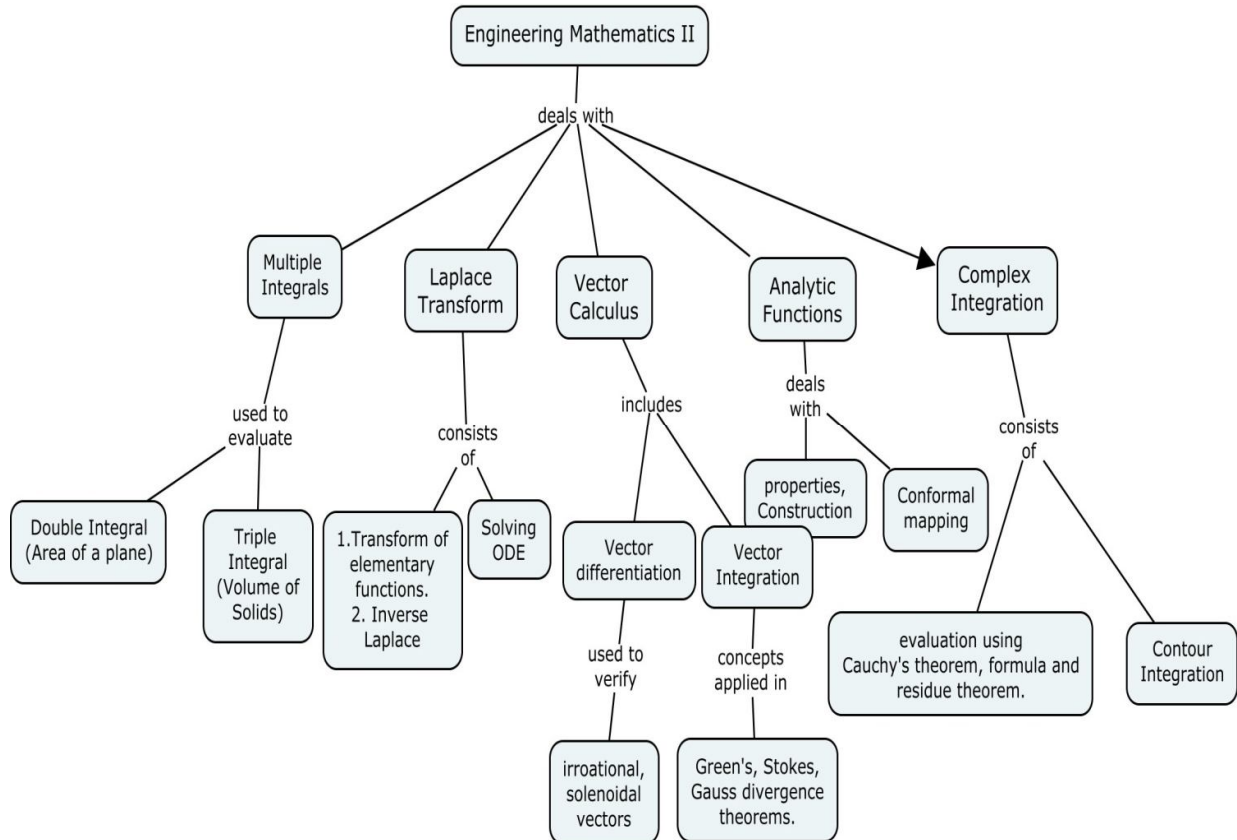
Engineering Mathematics II

deals with

Multiple Integrals

Laplace Transform

Vector Calculus

Analytic Functions

Complex Integration

used to evaluate

Double Integral (Area of a plane)

Triple Integral (Volume of Solids)

consists of

1.Transform of elementary functions.
2. Inverse Laplace

Solving ODE

includes

Vector differentiation

Vector Integration

deals with

properties, Construction

Conformal mapping

consists of

evaluation using Cauchy's theorem, formula and residue theorem.

Contour Integration

used to verify

irroational, solenoidal vectors

concepts applied in

Green's, Stokes, Gauss divergence theorems.